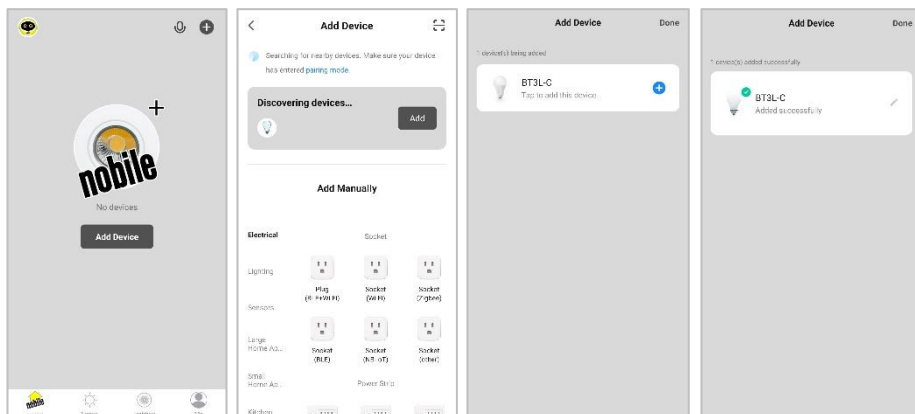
nobile

No devices

Add Device

Add Device

Searching for nearby devices. Make sure your device has entered pairing mode.

Discovering devices...

Add

Add Manually

Electrical

Socket

Lighting

Plug (BLE+Wi-Fi)

Socket (Wi-Fi)

Socket (Zigbee)

Sensors

Large Home Ap...

Socket (BLE)

Socket (NB-IoT)

Socket (other)

Small Home Ap...

Power Strip

Kitchen

Add Device

Done

1 device(s) being added

BT3L-C

Tap to add this device

Add Device

Done

1 device(s) added successfully

BT3L-C

Added successfully